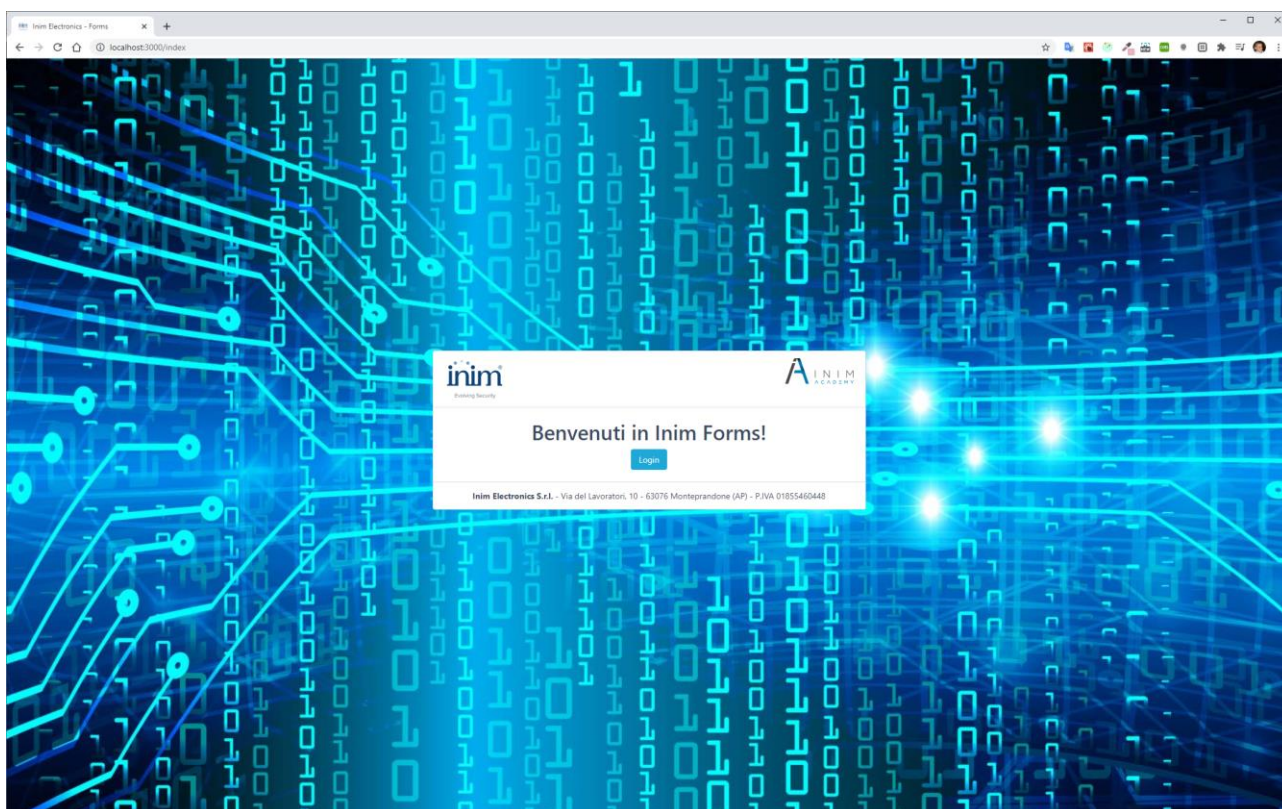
Inim Electronics - Forms
localhost:3000/index

inim
Evolving Security

INIM ACADEMY

Benvenuti in Inim Forms!

Login

Inim Electronics S.r.l. - Via del Lavoratori, 10 - 63076 Monteprandone (AP) - P.IVA 01855460448